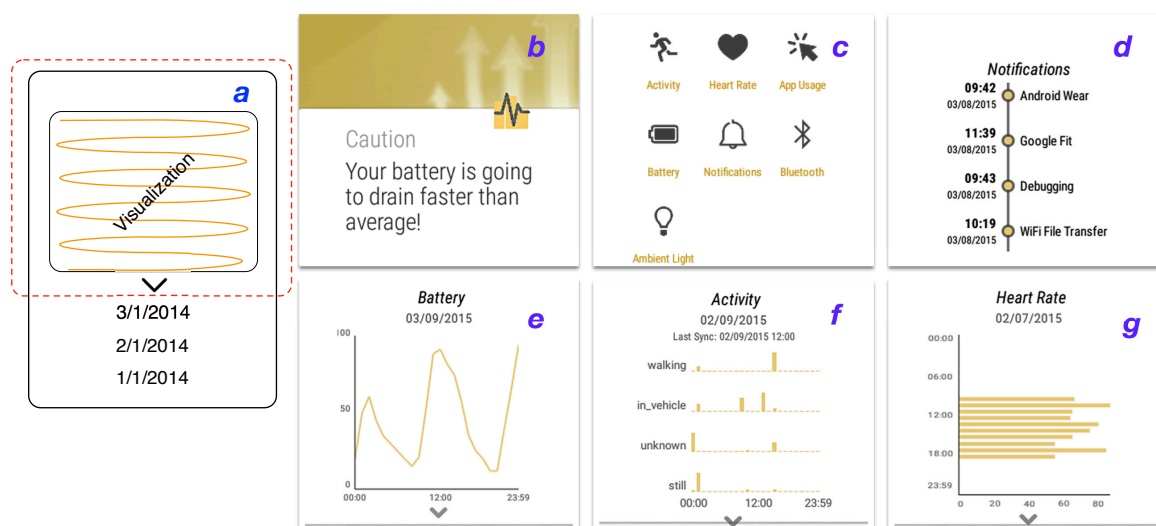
a

Visualization

3/1/2014
2/1/2014
1/1/2014

b

Caution
Your battery is going to drain faster than average!

c

Activity
Heart Rate
App Usage
Battery
Notifications
Bluetooth
Ambient Light

d

Notifications
09:42 03/08/2015 Android Wear
11:39 03/08/2015 Google Fit
09:43 03/08/2015 Debugging
10:19 03/08/2015 WiFi File Transfer

Battery
03/09/2015
e
100
50
0
00:00
12:00
23:59

Activity
02/09/2015
f
Last Sync: 02/09/2015 12:00
walking
in_vehicle
unknown
still
00:00
12:00
23:59

Heart Rate
02/07/2015
g
00:00
06:00
12:00
18:00
23:59
0
20
40
60
80